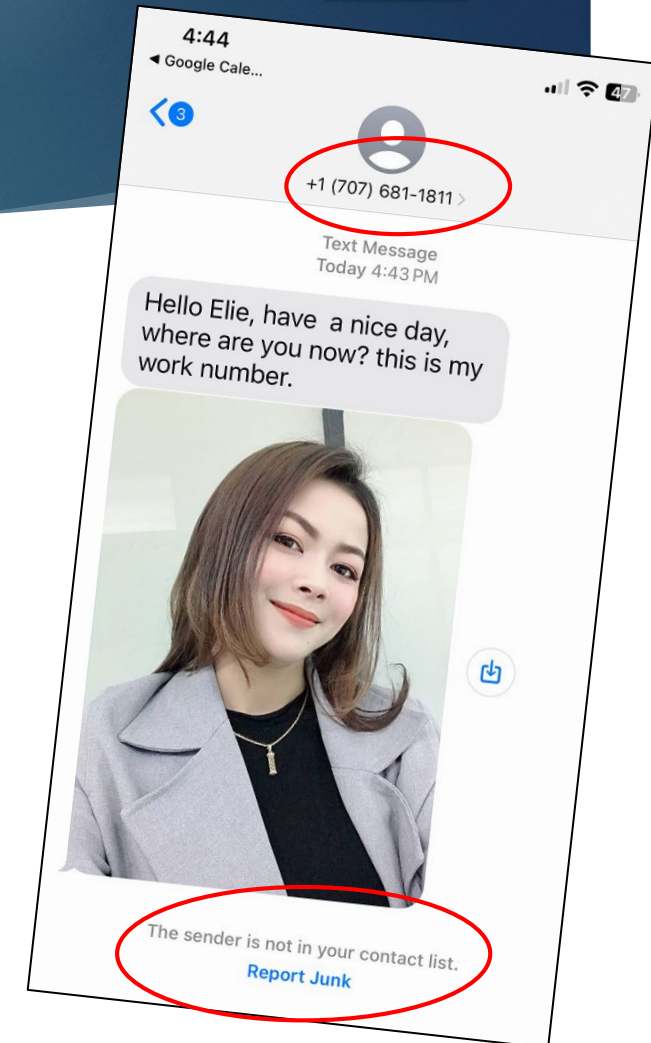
4:44
◀ Google Cale...
47

3

+1 (707) 681-1811 >

Text Message
Today 4:43 PM

Hello Elie, have a nice day, where are you now? this is my work number.

The sender is not in your contact list.
Report Junk